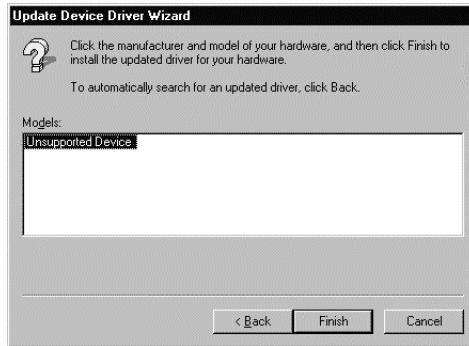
Update Device Driver Wizard

Click the manufacturer and model of your hardware, and then click Finish to install the updated driver for your hardware.

To automatically search for an updated driver, click Back.

Models:

Unsupported Device

< Back

Finish

Cancel